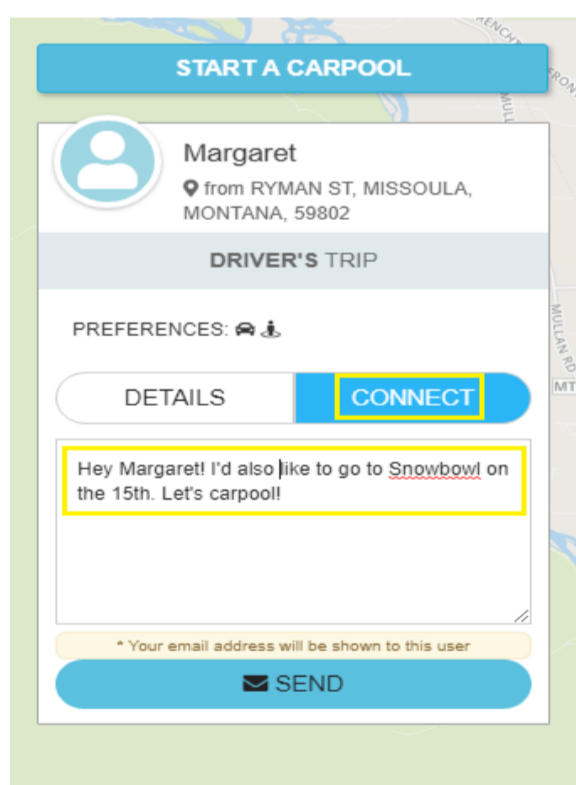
START A CARPOOL

Margaret

from RYMAN ST, MISSOULA, MONTANA, 59802

DRIVER'S TRIP

PREFERENCES:

DETAILS

CONNECT

Hey Margaret! I'd also like to go to Snowbowl on the 15th. Let's carpool!

* Your email address will be shown to this user

SEND

MULLAN RD

MT